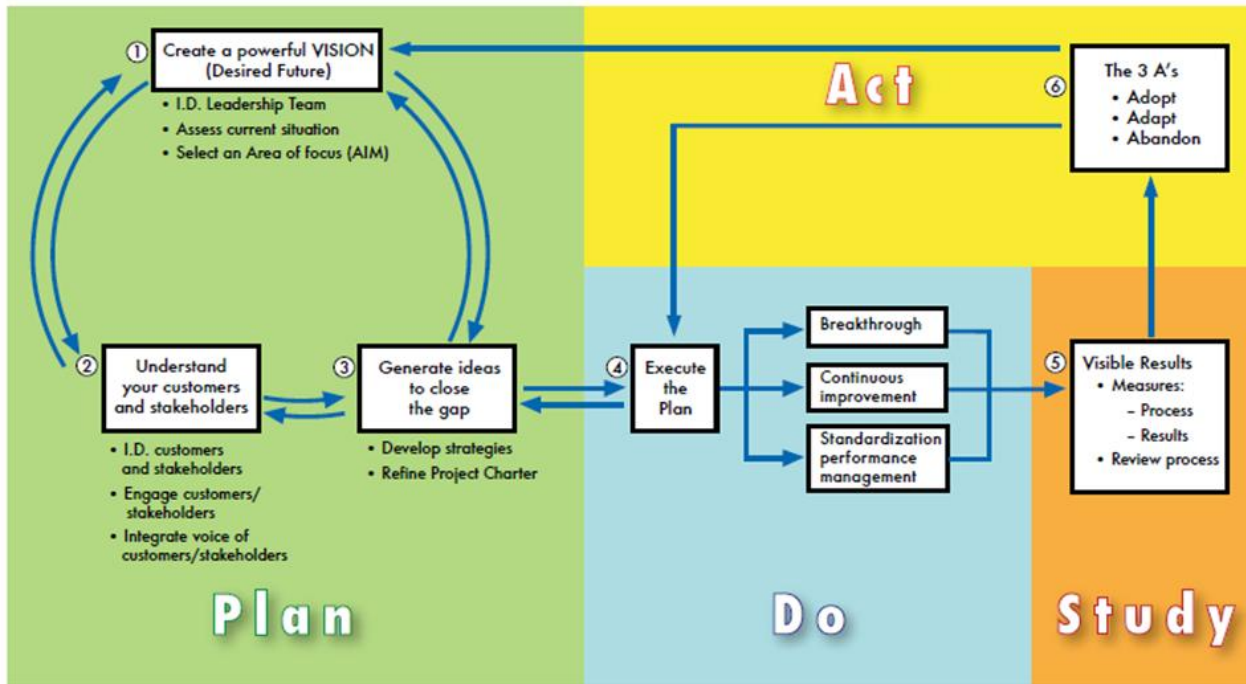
① Create a powerful VISION (Desired Future)

• I.D. Leadership Team
• Assess current situation
• Select an Area of focus (AIM)

Act

⑥ The 3 A's
• Adopt
• Adapt
• Abandon

② Understand your customers and stakeholders

• I.D. customers and stakeholders
• Engage customers/ stakeholders
• Integrate voice of customers/stakeholders

③ Generate ideas to close the gap

• Develop strategies
• Refine Project Charter

④ Execute the Plan

Breakthrough

Continuous improvement

Standardization performance management

⑤ Visible Results
• Measures:
– Process
– Results
• Review process

Plan

Do

Study